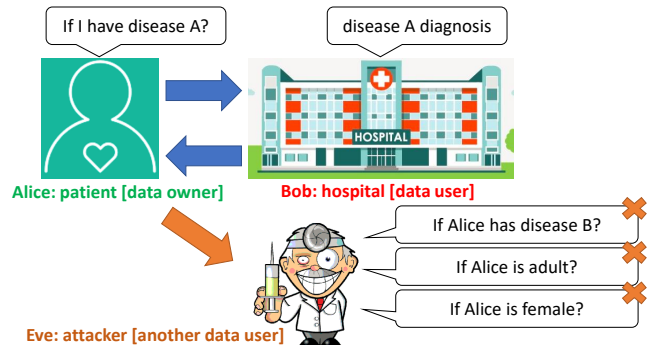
If I have disease A?

disease A diagnosis

HOSPITAL

Alice: patient [data owner]

Bob: hospital [data user]

If Alice has disease B?

If Alice is adult?

If Alice is female?

Eve: attacker [another data user]